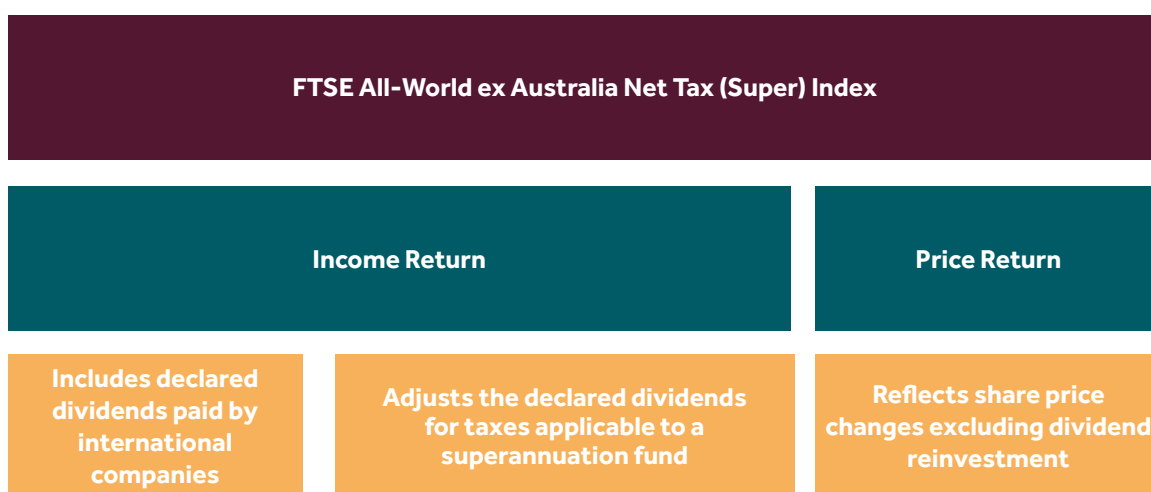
FTSE All-World ex Australia Net Tax (Super) Index

Income Return

Price Return

Includes declared dividends paid by international companies

Adjusts the declared dividends for taxes applicable to a superannuation fund

Reflects share price changes excluding dividend reinvestment